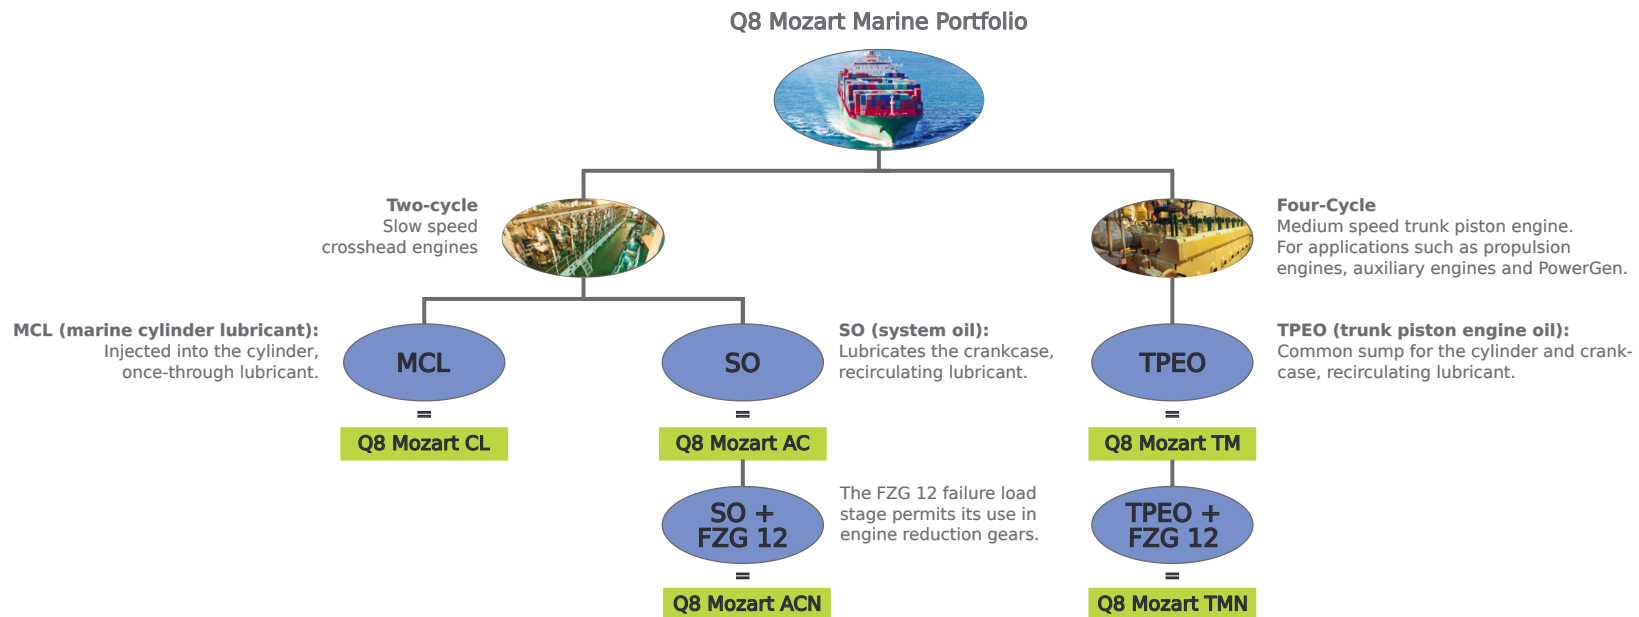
Q8 Mozart Marine Portfolio

Two-cycle
Slow speed crosshead engines

Four-Cycle
Medium speed trunk piston engine. For applications such as propulsion engines, auxiliary engines and PowerGen.

MCL (marine cylinder lubricant):
Injected into the cylinder, once-through lubricant.

MCL
=
Q8 Mozart CL

SO (system oil):
Lubricates the crankcase, recirculating lubricant.

SO
=
Q8 Mozart AC

SO + FZG 12
=
Q8 Mozart ACN

The FZG 12 failure load stage permits its use in engine reduction gears.

TPEO (trunk piston engine oil):
Common sump for the cylinder and crankcase, recirculating lubricant.

TPEO
=
Q8 Mozart TM

TPEO + FZG 12
=
Q8 Mozart TMN